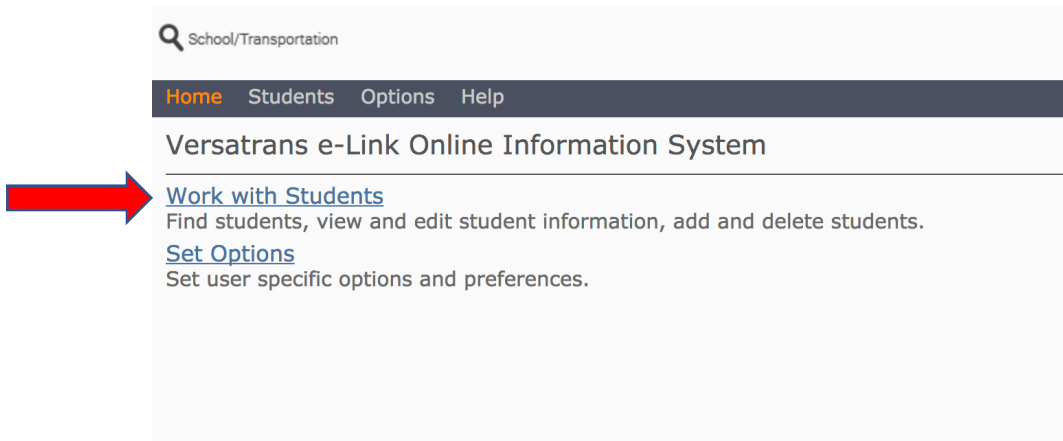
School/Transportation

Home Students Options Help

Versatrans e-Link Online Information System

Work with Students
Find students, view and edit student information, add and delete students.

Set Options
Set user specific options and preferences.